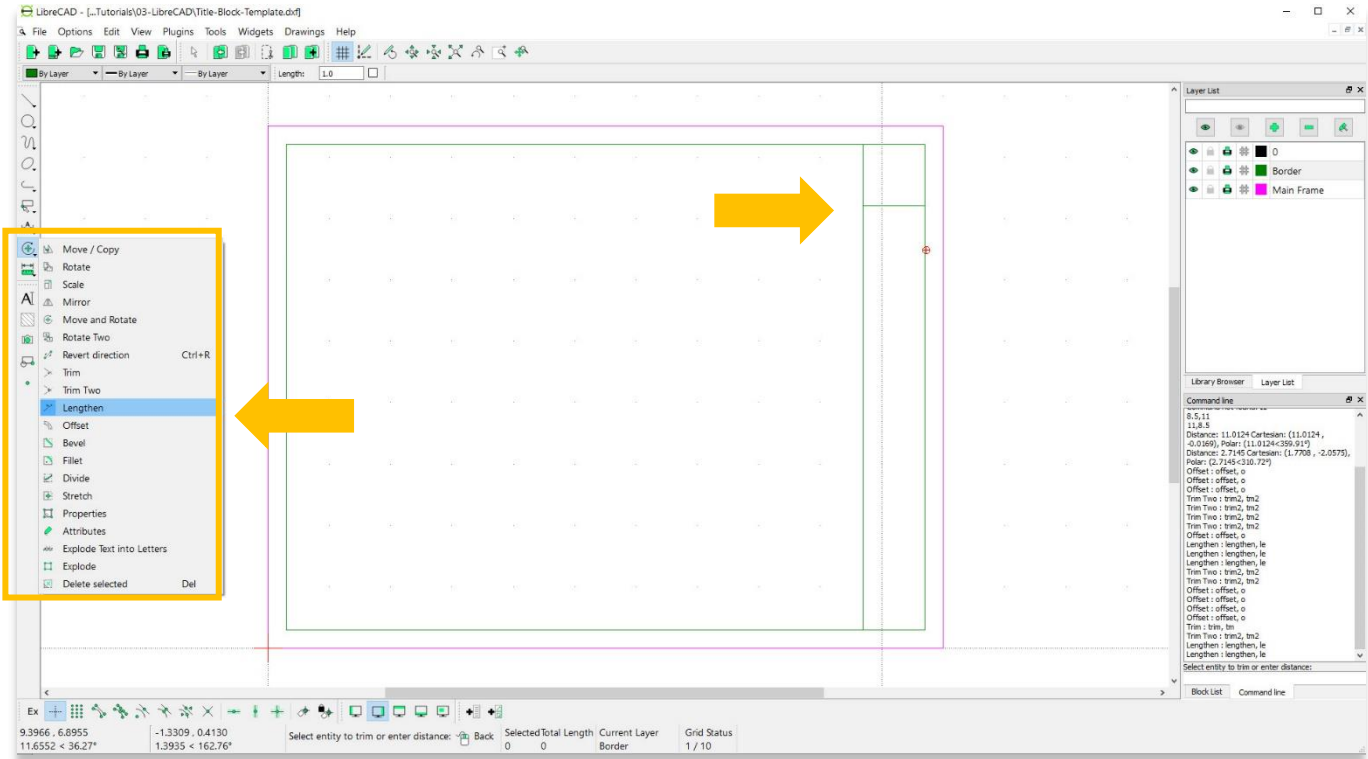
LibreCAD - [...Tutorials\03-LibreCAD\Title-Block-Template.dxf]

File Options Edit View Plugins Tools Widgets Drawings Help

By Layer
By Layer
By Layer
Length: 1.0

Move / Copy
Rotate
Scale
Mirror
Move and Rotate
Rotate Two
Revert direction Ctrl+R
Trim
Trim Two
Lengthen
Offset
Bevel
Fillet
Divide
Stretch
Properties
Attributes
Explode Text into Letters
Explode
Delete selected Del

Layer List
0
Border
Main Frame
Library Browser Layer List

Command line
8.5,11
11,8.5
Distance: 11.0124 Cartesian: (11.0124 , -0.0169), Polar: (11.0124<359.91°)
Distance: 2.7145 Cartesian: (1.7708 , -2.0575), Polar: (2.7145<310.72°)
Offset : offset, o
Offset : offset, o
Offset : offset, o
Trim Two : trim2, tm2
Trim Two : trim2, tm2
Trim Two : trim2, tm2
Trim Two : trim2, tm2
Offset : offset, o
Lengthen : lengthen, le
Lengthen : lengthen, le
Lengthen : lengthen, le
Trim Two : trim2, tm2
Trim Two : trim2, tm2
Offset : offset, o
Offset : offset, o
Offset : offset, o
Offset : offset, o
Trim : trim, tm
Trim Two : trim2, tm2
Lengthen : lengthen, le
Lengthen : lengthen, le
Select entity to trim or enter distance:
Block List Command line

Ex

9.3966 , 6.8955
11.6552 < 36.27°
-1.3309 , 0.4130
1.3935 < 162.76°
Select entity to trim or enter distance: Back
Selected 0
Total Length 0
Current Layer Border
Grid Status 1 / 10